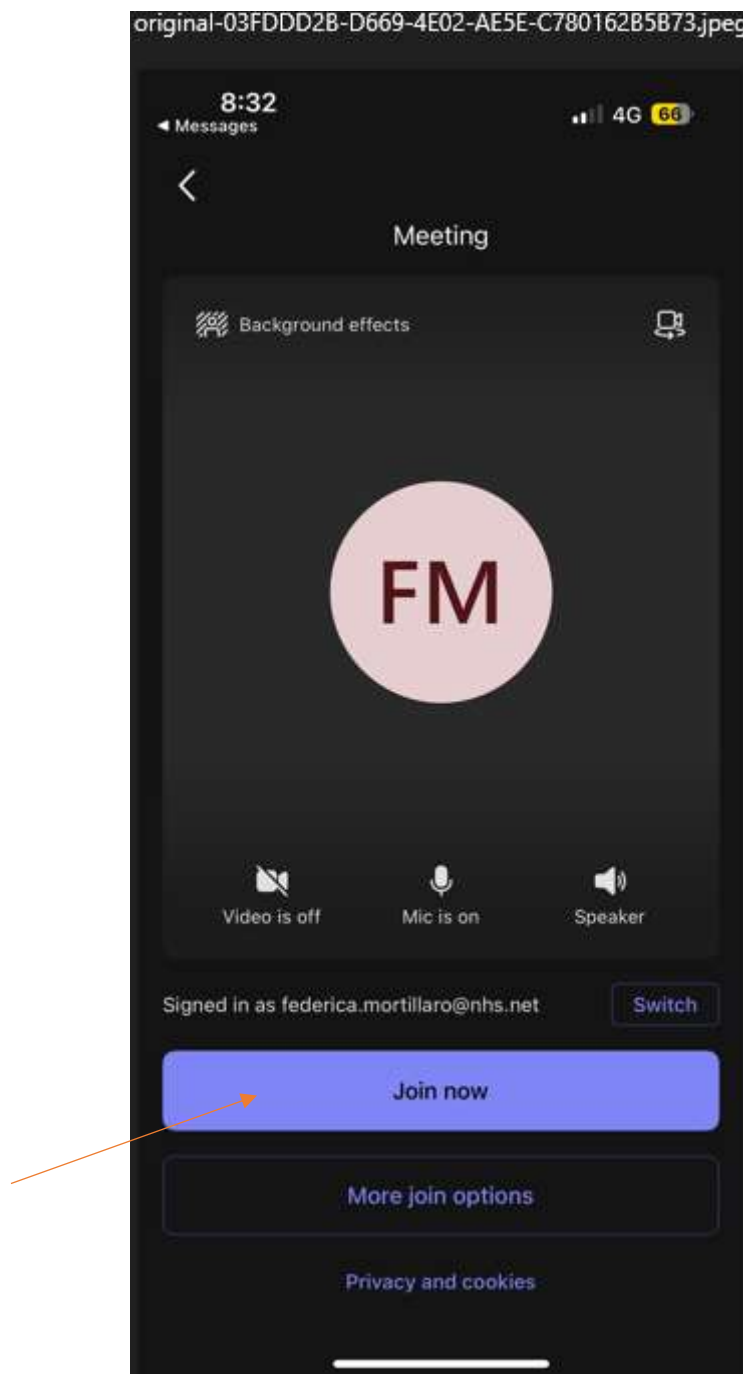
original-03FDDD2B-D669-4E02-AE5E-C780162B5B73.jpeg

8:32
◂ Messages
4G 66

Meeting

Background effects

FM

Video is off
Mic is on
Speaker

Signed in as federica.mortillaro@nhs.net
Switch

Join now

More join options

Privacy and cookies